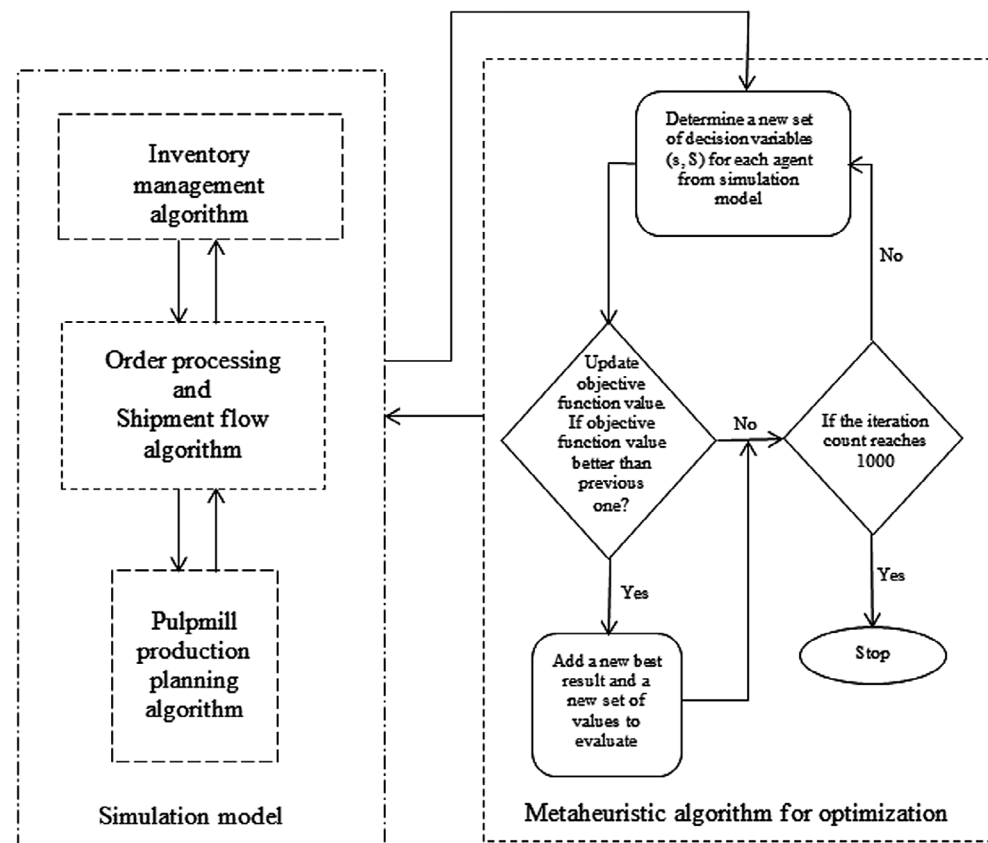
Inventory management algorithm

Order processing and Shipment flow algorithm

Pulpmill production planning algorithm

Simulation model

Determine a new set of decision variables (s, S) for each agent from simulation model

No

Update objective function value. If objective function value better than previous one?

No

If the iteration count reaches 1000

Yes

Add a new best result and a new set of values to evaluate

Yes

Stop

Metaheuristic algorithm for optimization